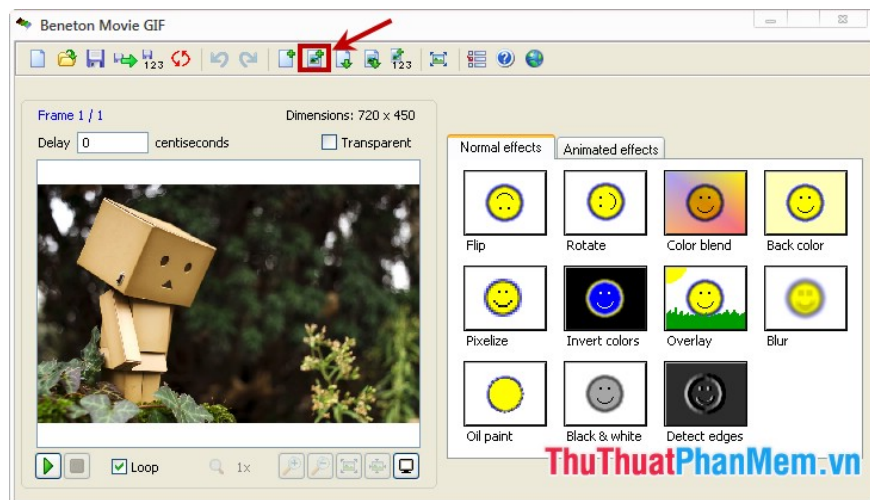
Beneton Movie GIF

123

123

Frame 1 / 1

Dimensions: 720 x 450

Delay 0 centiseconds

Transparent

Normal effects

Animated effects

Flip

Rotate

Color blend

Back color

Pixelize

Invert colors

Overlay

Blur

Oil paint

Black & white

Detect edges

Loop

1x

ThuThuatPhanMem.vn